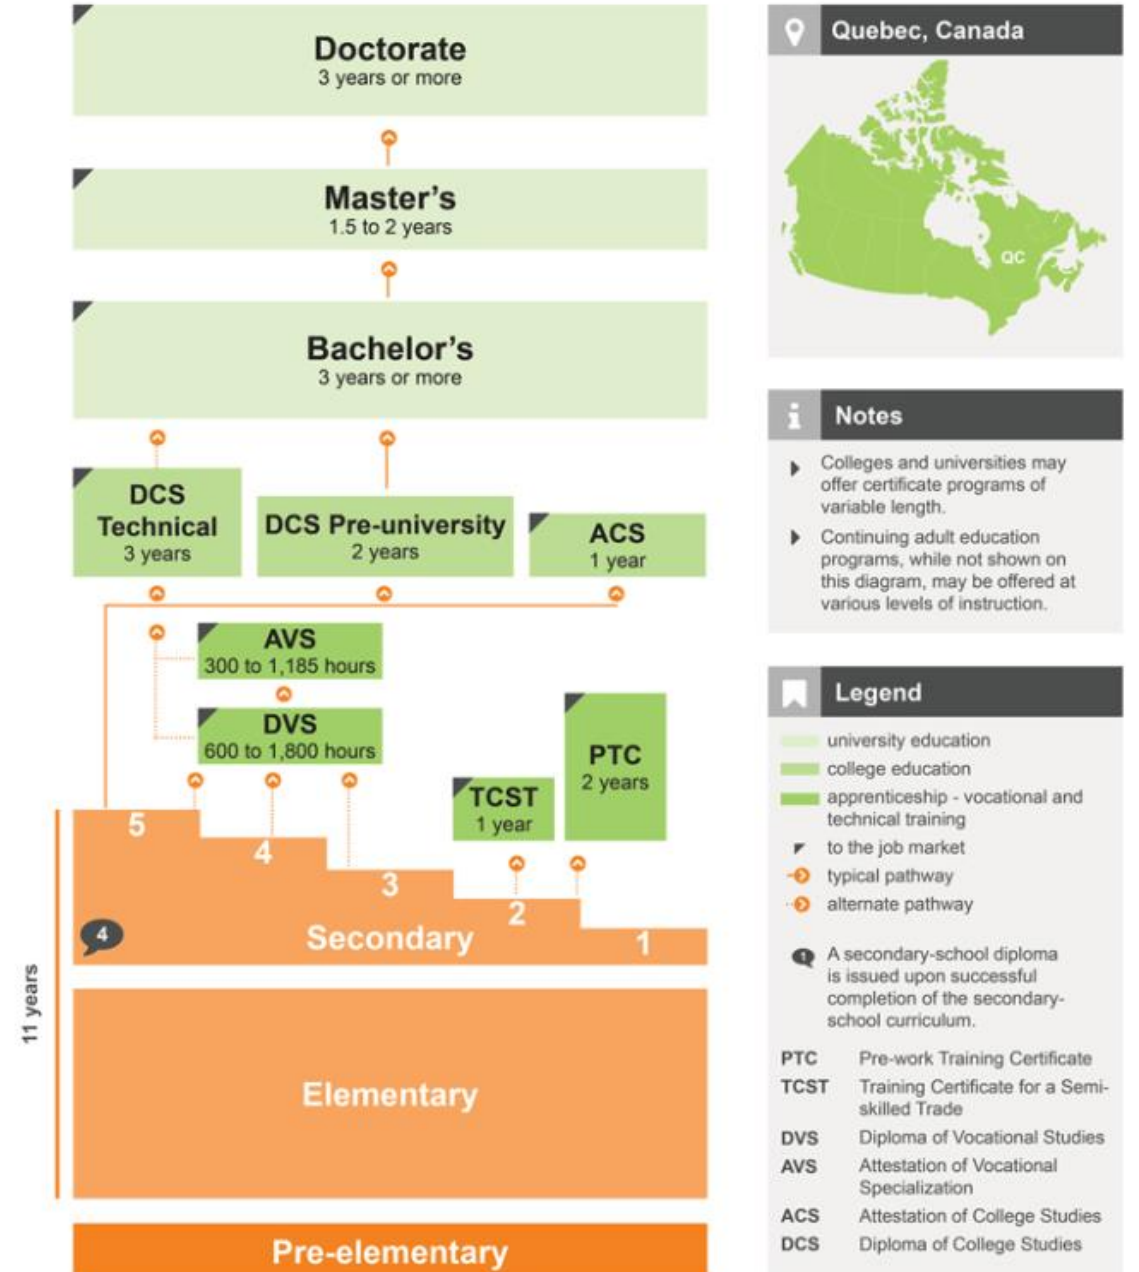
Doctorate
3 years or more

Master's
1.5 to 2 years

Bachelor's
3 years or more

DCS Technical
3 years

DCS Pre-university
2 years

ACS
1 year

AVS
300 to 1,185 hours

DVS
600 to 1,800 hours

TCST
1 year

PTC
2 years

5
4
3
2
1
4
Secondary

11 years

Elementary

Pre-elementary

Quebec, Canada

QC

Notes

Colleges and universities may offer certificate programs of variable length.

Continuing adult education programs, while not shown on this diagram, may be offered at various levels of instruction.

Legend

university education
college education
apprenticeship - vocational and technical training
to the job market
typical pathway
alternate pathway

A secondary-school diploma is issued upon successful completion of the secondary-school curriculum.

| | |
|---|---|
| PTC | Pre-work Training Certificate |
| TCST | Training Certificate for a Semi-skilled Trade |
| DVS | Diploma of Vocational Studies |
| AVS | Attestation of Vocational Specialization |
| ACS | Attestation of College Studies |
| DCS | Diploma of College Studies |